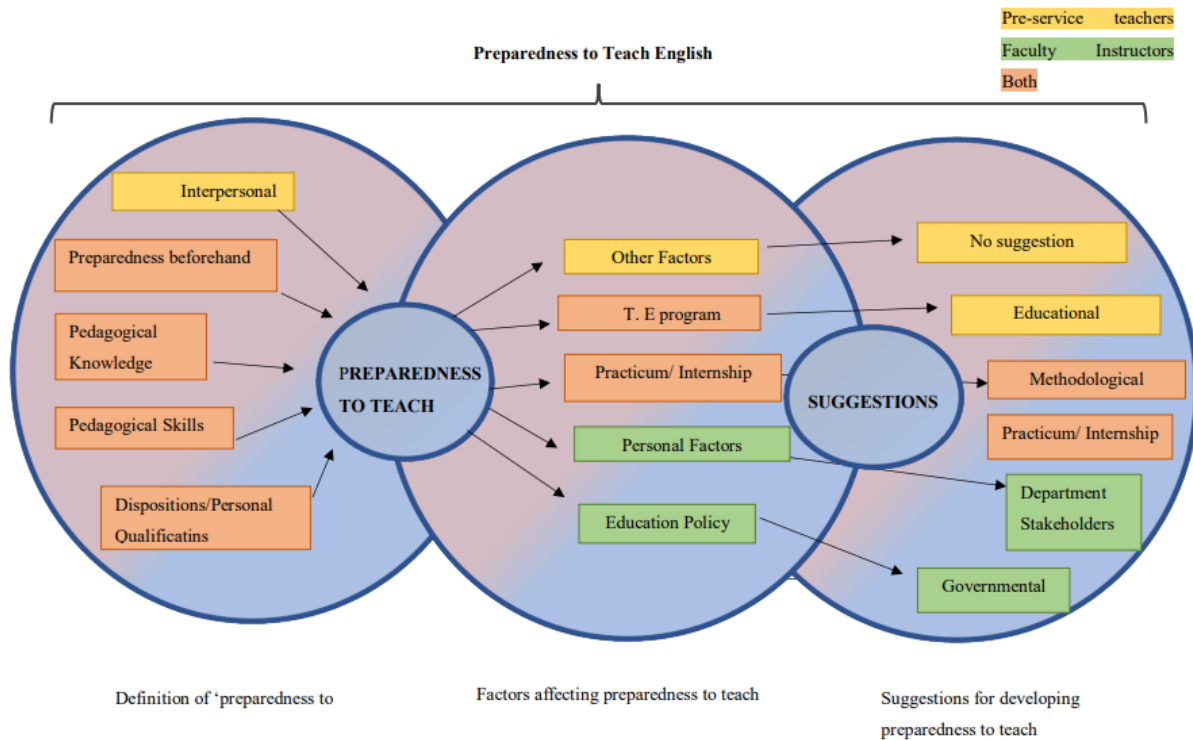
Pre-service teachers
Faculty Instructors
Both

Preparedness to Teach English

Interpersonal
Preparedness beforehand
Pedagogical Knowledge
Pedagogical Skills
Dispositions/Personal Qualificatins

PREPAREDNESS TO TEACH

Other Factors
T. E program
Practicum/ Internship
Personal Factors
Education Policy

SUGGESTIONS

No suggestion
Educational
Methodological
Practicum/ Internship
Department Stakeholders
Governmental

Definition of 'preparedness to

Factors affecting preparedness to teach

Suggestions for developing preparedness to teach